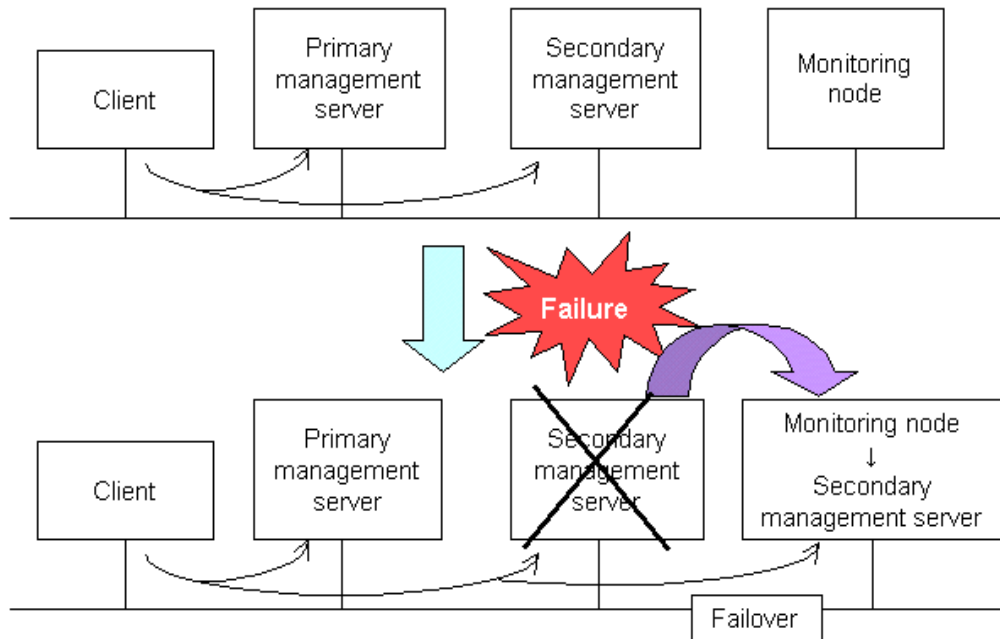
Client

Primary management server

Secondary management server

Monitoring node

Failure

Client

Primary management server

Secondary management server

Monitoring node
↓
Secondary management server

Failover